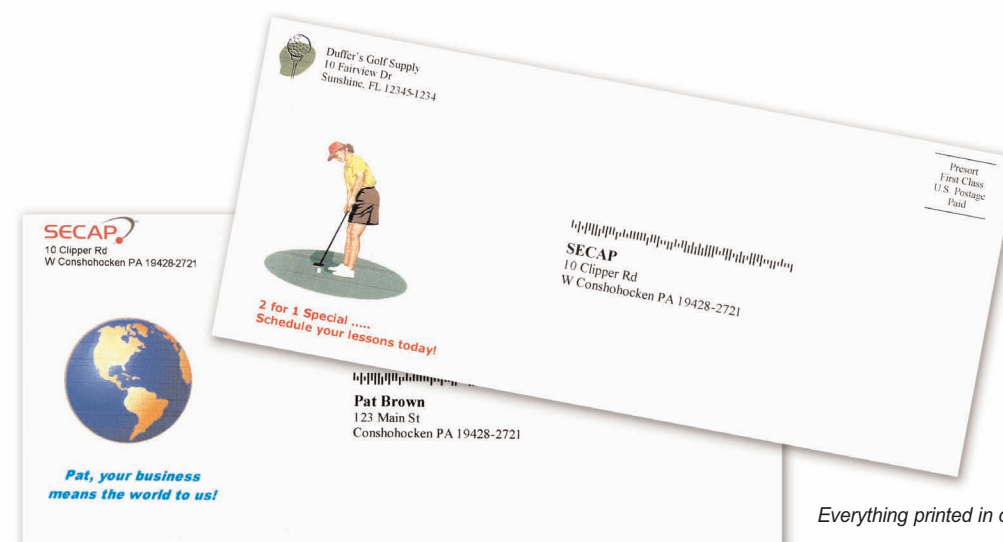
Duffer's Golf Supply
10 Fairview Dr
Sunshine, FL 12345-1234

Presort
First Class
U.S. Postage
Paid

SECAP
10 Clipper Rd
W Conshohocken PA 19428-2721

2 for 1 Special .....
Schedule your lessons today!

SECAP
10 Clipper Rd
W Conshohocken PA 19428-2721

Pat Brown
123 Main St
Conshohocken PA 19428-2721

Pat, your business means the world to us!

Everything printed in c